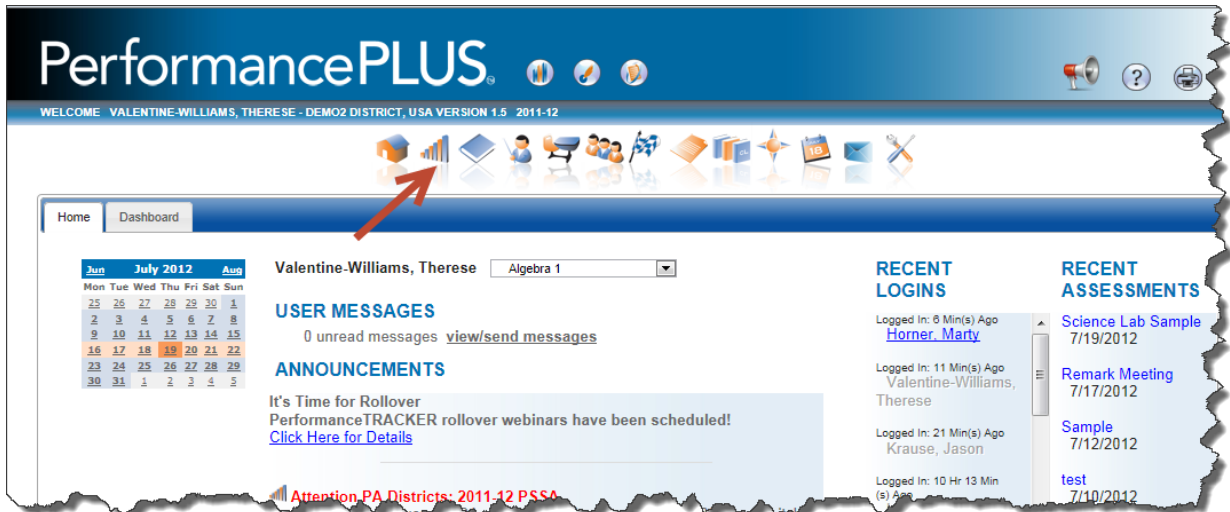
PerformancePLUS

WELCOME VALENTINE-WILLIAMS, THERESE - DEMO2 DISTRICT, USA VERSION 1.5 2011-12

Home Dashboard

| Jun | July 2012 | | | | | Aug |
|---|---|---|---|---|---|---|
| Mon | Tue | Wed | Thu | Fri | Sat | Sun |
| 25 | 26 | 27 | 28 | 29 | 30 | 1 |
| 2 | 3 | 4 | 5 | 6 | 7 | 8 |
| 9 | 10 | 11 | 12 | 13 | 14 | 15 |
| 16 | 17 | 18 | 19 | 20 | 21 | 22 |
| 23 | 24 | 25 | 26 | 27 | 28 | 29 |
| 30 | 31 | 1 | 2 | 3 | 4 | 5 |

Valentine-Williams, Therese Algebra 1

USER MESSAGES
0 unread messages view/send messages

ANNOUNCEMENTS
It's Time for Rollover
PerformanceTRACKER rollover webinars have been scheduled!
Click Here for Details

Attention PA Districts: 2011-12 PSSA

RECENT LOGINS
Logged In: 6 Min(s) Ago
Horner, Marty
Logged In: 11 Min(s) Ago
Valentine-Williams, Therese
Logged In: 21 Min(s) Ago
Krause, Jason
Logged In: 10 Hr 13 Min (s) Ago

RECENT ASSESSMENTS
Science Lab Sample
7/19/2012
Remark Meeting
7/17/2012
Sample
7/12/2012
test
7/10/2012